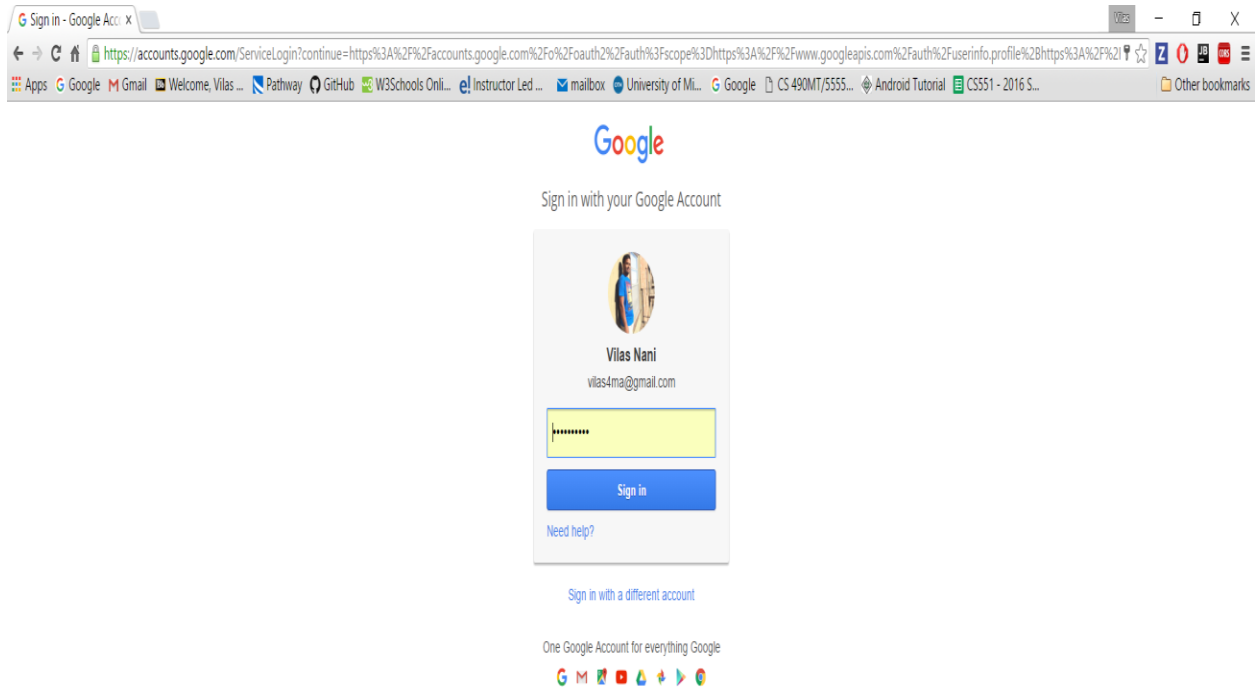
Sign in - Google Acc ×

Vilas – ◻ X

https://accounts.google.com/ServiceLogin?continue=https%3A%2F%2Faccounts.google.com%2Fo%2Foauth2%2Fauth%3Fscope%3Dhttps%3A%2F%2Fwww.googleapis.com%2Fauth%2Fuserinfo.profile%2Bhttps%3A%2F%2

Apps Google Gmail Welcome, Vilas ... Pathway GitHub W3Schools Onli... Instructor Led ... mailbox University of Mi... Google CS 490MT/5555... Android Tutorial CS551 - 2016 S... Other bookmarks

Google

Sign in with your Google Account

Vilas Nani

vilas4ma@gmail.com

Sign in

Need help?

Sign in with a different account

One Google Account for everything Google